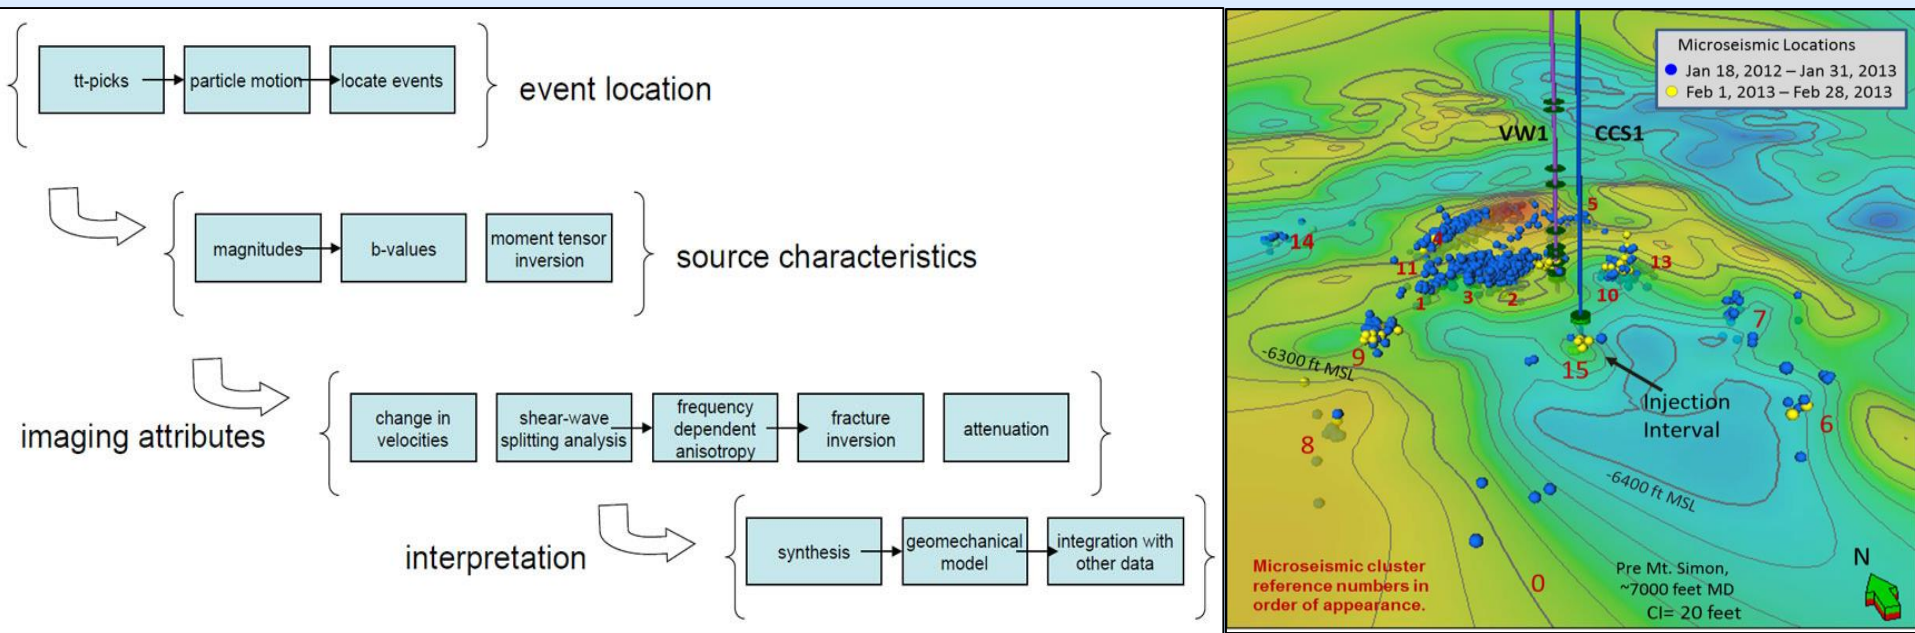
tt-picks

particle motion

locate events

event location

magnitudes

b-values

moment tensor inversion

source characteristics

imaging attributes

change in velocities

shear-wave splitting analysis

frequency dependent anisotropy

fracture inversion

attenuation

interpretation

synthesis

geomechanical model

integration with other data

Microseismic Locations
Jan 18, 2012 – Jan 31, 2013
Feb 1, 2013 – Feb 28, 2013

VW1

CCS1

5

14

4

13

11

1

3

2

10

7

9

15

-6300 ft MSL

Injection Interval

6

8

-6400 ft MSL

N

Microseismic cluster reference numbers in order of appearance.

0

Pre Mt. Simon, ~7000 feet MD
CI= 20 feet